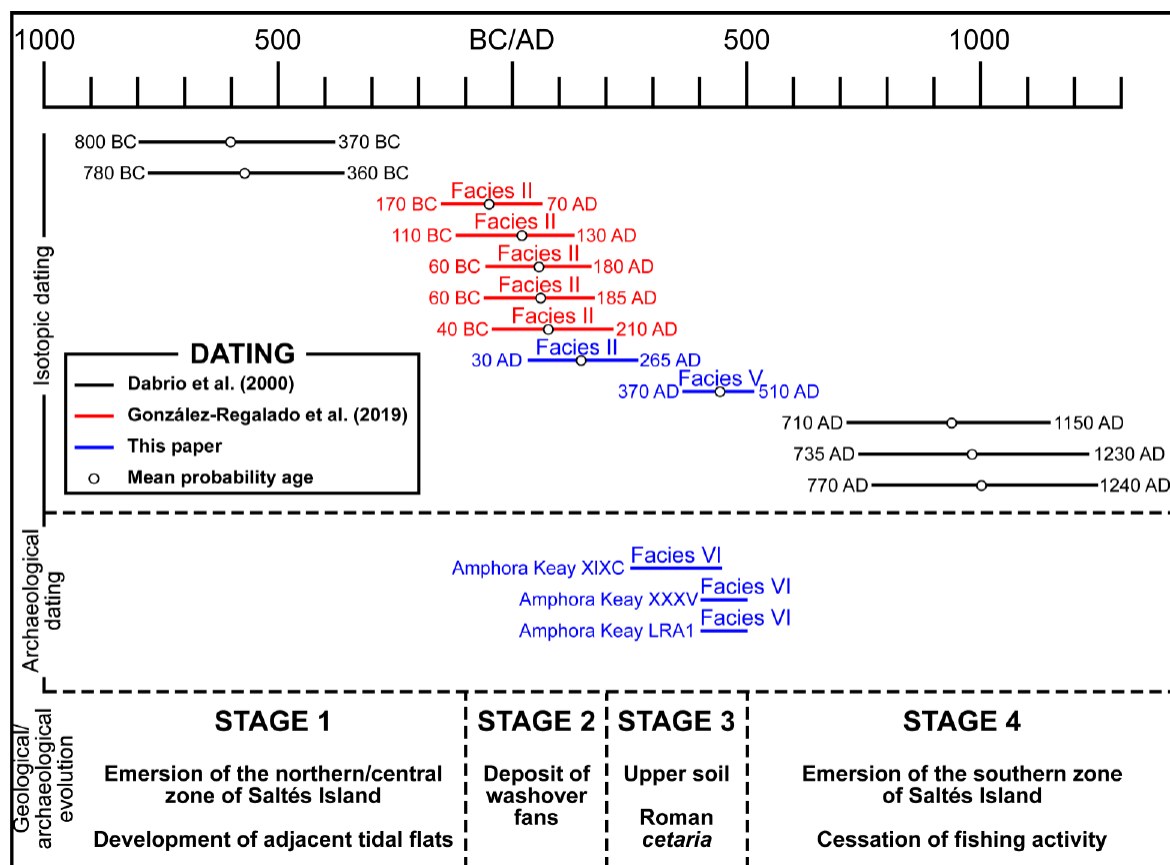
1000 500 BC/AD 500 1000

Isotopic dating

800 BC 370 BC
780 BC 360 BC
170 BC Facies II 70 AD
110 BC Facies II 130 AD
60 BC Facies II 180 AD
60 BC Facies II 185 AD
40 BC Facies II 210 AD
30 AD Facies II 265 AD
370 AD Facies V 510 AD
710 AD 1150 AD
735 AD 1230 AD
770 AD 1240 AD

DATING
Dabrio et al. (2000)
González-Regalado et al. (2019)
This paper
Mean probability age

Archaeological dating

Amphora Keay XIXC Facies VI
Amphora Keay XXXV Facies VI
Amphora Keay LRA1 Facies VI

Geological/archaeological evolution

STAGE 1
Emersion of the northern/central zone of Saltés Island
Development of adjacent tidal flats

STAGE 2
Deposit of washover fans

STAGE 3
Upper soil
Roman *cetaria*

STAGE 4
Emersion of the southern zone of Saltés Island
Cessation of fishing activity